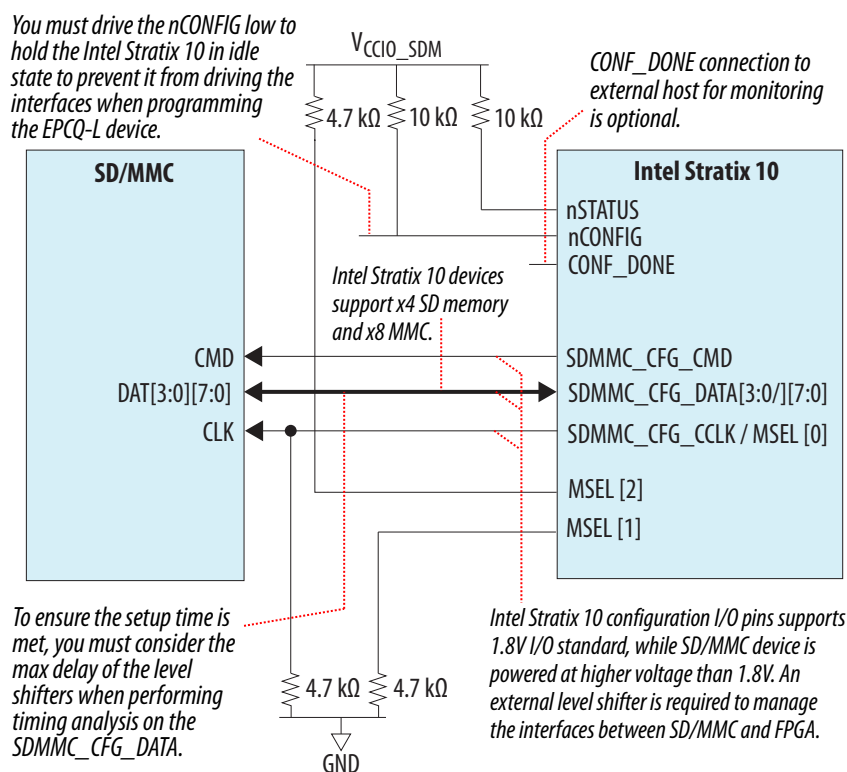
You must drive the nCONFIG low to hold the Intel Stratix 10 in idle state to prevent it from driving the interfaces when programming the EPCQ-L device.

$V_{CCIO\_SDM}$

4.7 kΩ 10 kΩ 10 kΩ

CONF_DONE connection to external host for monitoring is optional.

SD/MMC

Intel Stratix 10

nSTATUS
nCONFIG
CONF_DONE

Intel Stratix 10 devices support x4 SD memory and x8 MMC.

CMD
DAT[3:0][7:0]
CLK

SDMMC_CFG_CMD
SDMMC_CFG_DATA[3:0/][7:0]
SDMMC_CFG_CCLK / MSEL [0]
MSEL [2]
MSEL [1]

To ensure the setup time is met, you must consider the max delay of the level shifters when performing timing analysis on the SDMMC_CFG_DATA.

4.7 kΩ 4.7 kΩ

GND

Intel Stratix 10 configuration I/O pins supports 1.8V I/O standard, while SD/MMC device is powered at higher voltage than 1.8V. An external level shifter is required to manage the interfaces between SD/MMC and FPGA.